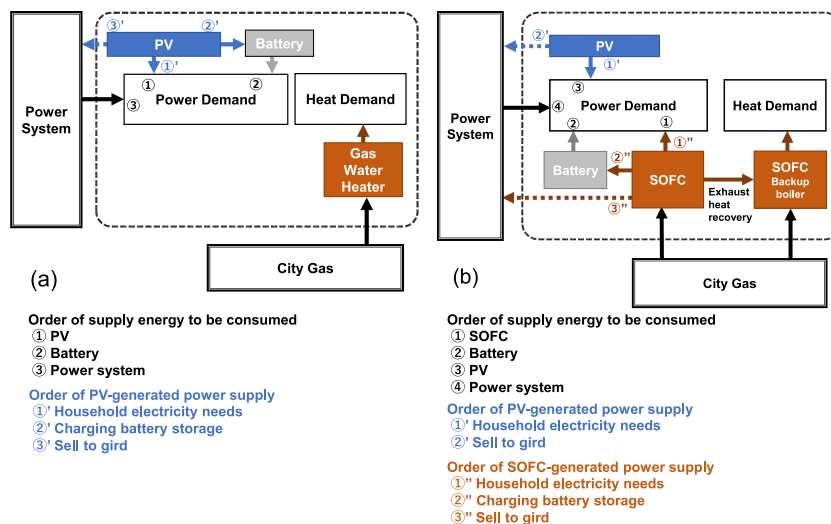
③' ②'
PV
Battery
①'
Power System
① ②
③ Power Demand
Heat Demand
Gas Water Heater
City Gas
(a)

Order of supply energy to be consumed
① PV
② Battery
③ Power system

Order of PV-generated power supply
①' Household electricity needs
②' Charging battery storage
③' Sell to gird

②'
PV
①'
Power System
③
④ Power Demand
② ①
Heat Demand
②" ①"
Battery
SOFC
Exhaust heat recovery
SOFC Backup boiler
③"
City Gas
(b)

Order of supply energy to be consumed
① SOFC
② Battery
③ PV
④ Power system

Order of PV-generated power supply
①' Household electricity needs
②' Sell to gird

Order of SOFC-generated power supply
①" Household electricity needs
②" Charging battery storage
③" Sell to gird